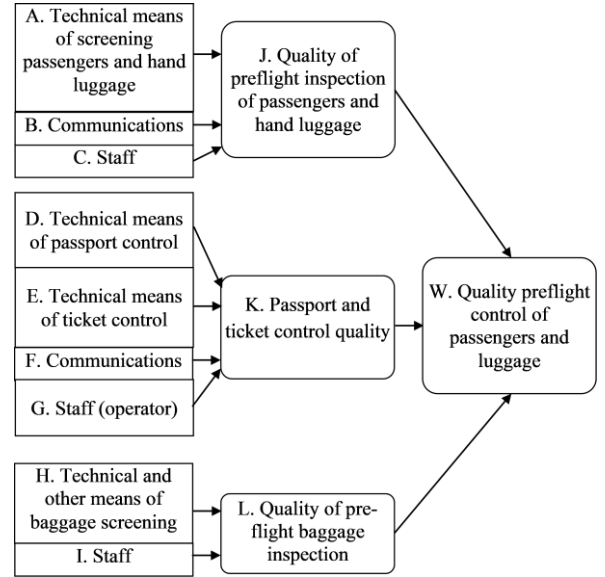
A. Technical means of screening passengers and hand luggage

B. Communications

C. Staff

J. Quality of preflight inspection of passengers and hand luggage

D. Technical means of passport control

E. Technical means of ticket control

F. Communications

G. Staff (operator)

K. Passport and ticket control quality

W. Quality preflight control of passengers and luggage

H. Technical and other means of baggage screening

I. Staff

L. Quality of preflight baggage inspection